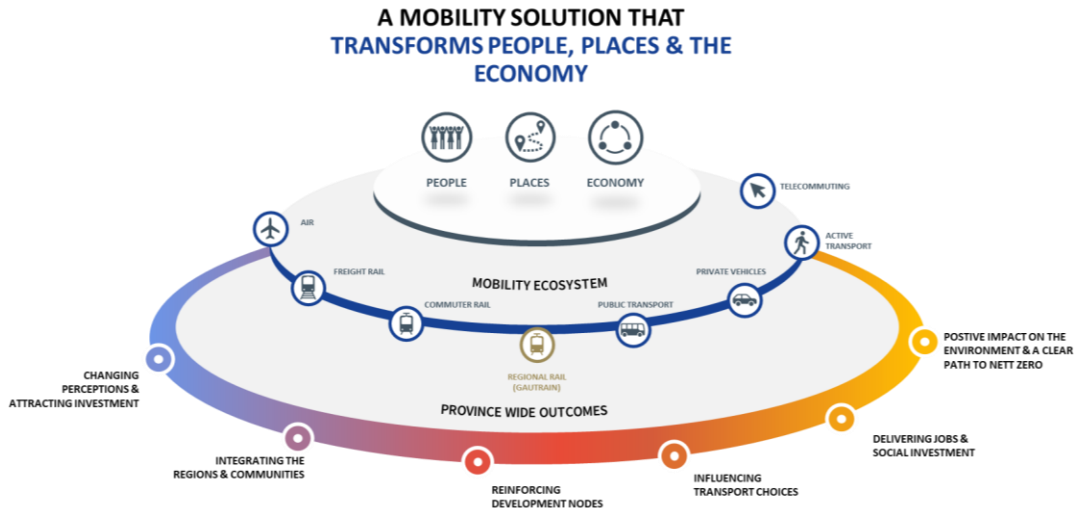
A MOBILITY SOLUTION THAT
TRANSFORMS PEOPLE, PLACES & THE ECONOMY

PEOPLE
PLACES
ECONOMY

TELECOMMUTING

AIR

ACTIVE TRANSPORT

FREIGHT RAIL

MOBILITY ECOSYSTEM

PRIVATE VEHICLES

COMMUTER RAIL

PUBLIC TRANSPORT

REGIONAL RAIL (GAUTRAIN)

CHANGING PERCEPTIONS & ATTRACTING INVESTMENT

POSTIVE IMPACT ON THE ENVIRONMENT & A CLEAR PATH TO NETT ZERO

PROVINCE WIDE OUTCOMES

INTEGRATING THE REGIONS & COMMUNITIES

DELIVERING JOBS & SOCIAL INVESTMENT

REINFORCING DEVELOPMENT NODES

INFLUENCING TRANSPORT CHOICES